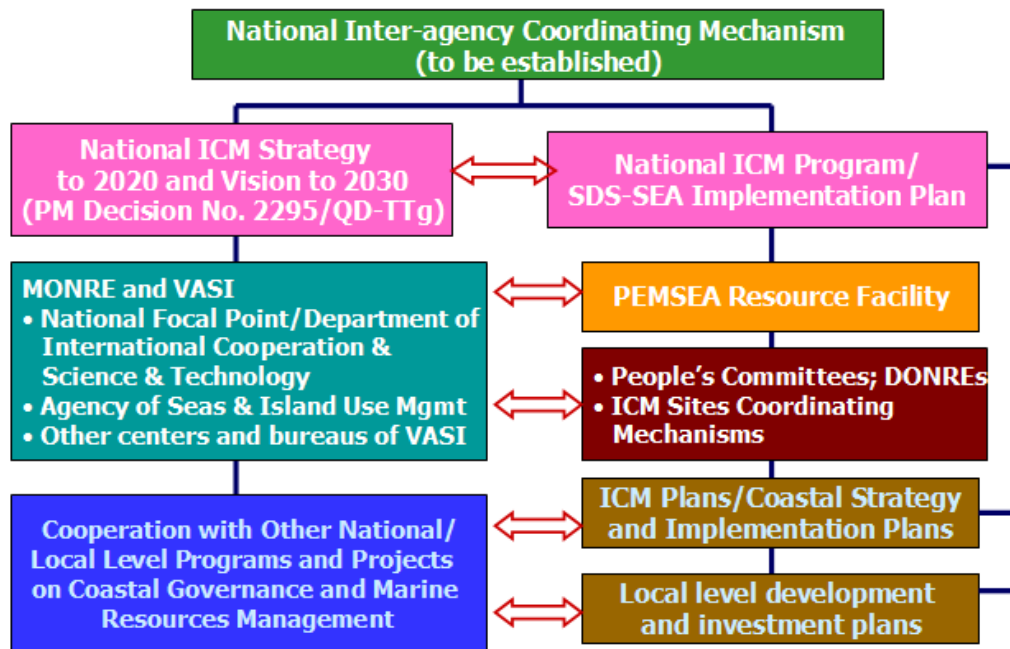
National Inter-agency Coordinating Mechanism (to be established)

National ICM Strategy to 2020 and Vision to 2030 (PM Decision No. 2295/QD-TTg)

National ICM Program/ SDS-SEA Implementation Plan

MONRE and VASI
• National Focal Point/Department of International Cooperation & Science & Technology
• Agency of Seas & Island Use Mgmt
• Other centers and bureaus of VASI

PEMSEA Resource Facility

• People's Committees; DONREs
• ICM Sites Coordinating Mechanisms

Cooperation with Other National/ Local Level Programs and Projects on Coastal Governance and Marine Resources Management

ICM Plans/Coastal Strategy and Implementation Plans

Local level development and investment plans